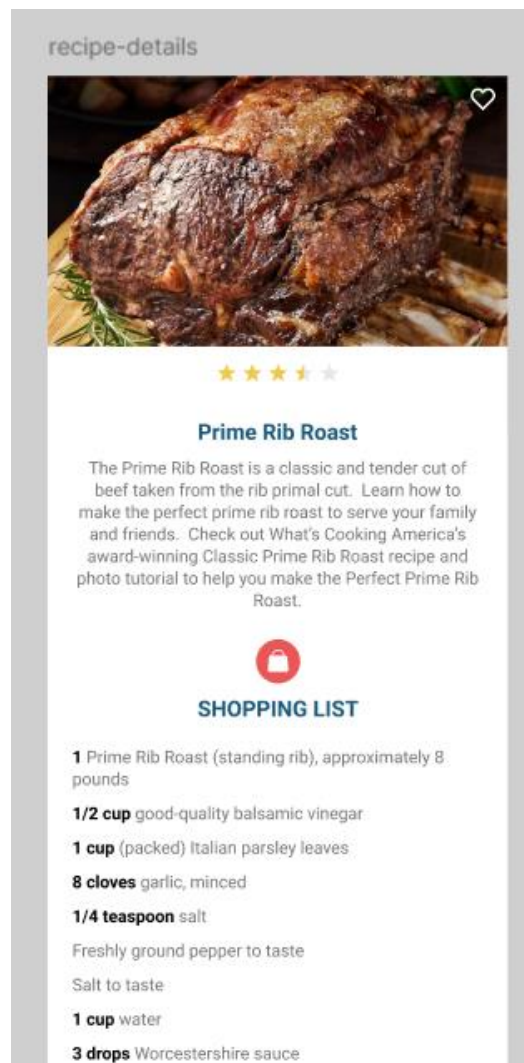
recipe-details

Prime Rib Roast

The Prime Rib Roast is a classic and tender cut of beef taken from the rib primal cut. Learn how to make the perfect prime rib roast to serve your family and friends. Check out What's Cooking America's award-winning Classic Prime Rib Roast recipe and photo tutorial to help you make the Perfect Prime Rib Roast.

SHOPPING LIST

**1** Prime Rib Roast (standing rib), approximately 8 pounds

**1/2 cup** good-quality balsamic vinegar

**1 cup** (packed) Italian parsley leaves

**8 cloves** garlic, minced

**1/4 teaspoon** salt

Freshly ground pepper to taste

Salt to taste

**1 cup** water

**3 drops** Worcestershire sauce